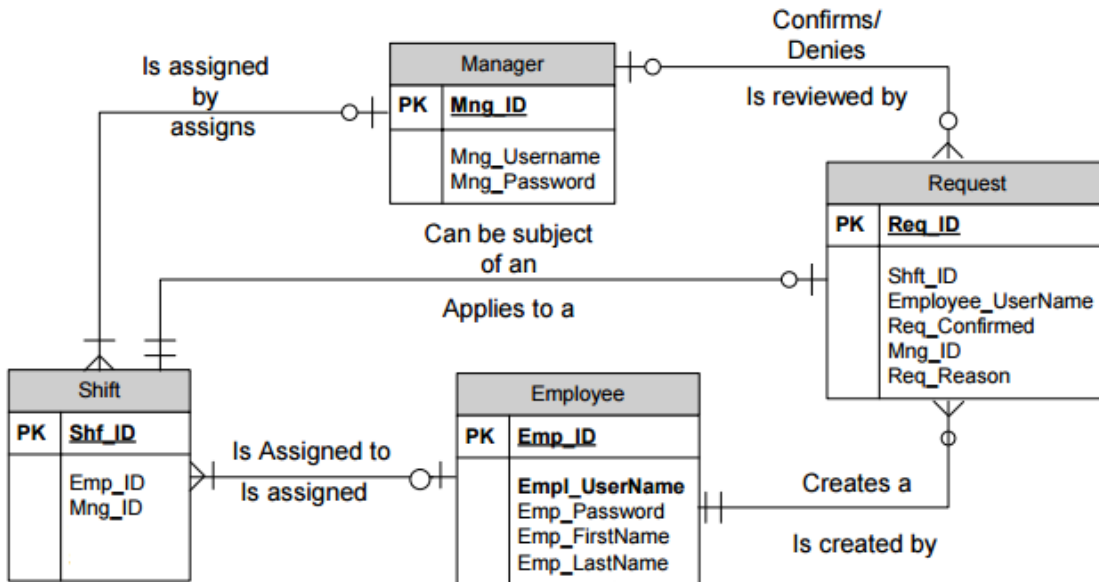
Is assigned by assigns

Manager

| PK | Mng_ID |
|---|---|
| | Mng_Username Mng_Password |

Confirms/ Denies

Is reviewed by

Request

| PK | Req_ID |
|---|---|
| | Shft_ID Employee_UserName Req_Confirmed Mng_ID Req_Reason |

Can be subject of an

Applies to a

Shift

| PK | Shf_ID |
|---|---|
| | Emp_ID Mng_ID |

Is Assigned to

Is assigned

Employee

| PK | Emp_ID |
|---|---|
| | Empl_UserName Emp_Password Emp_FirstName Emp_LastName |

Creates a

Is created by